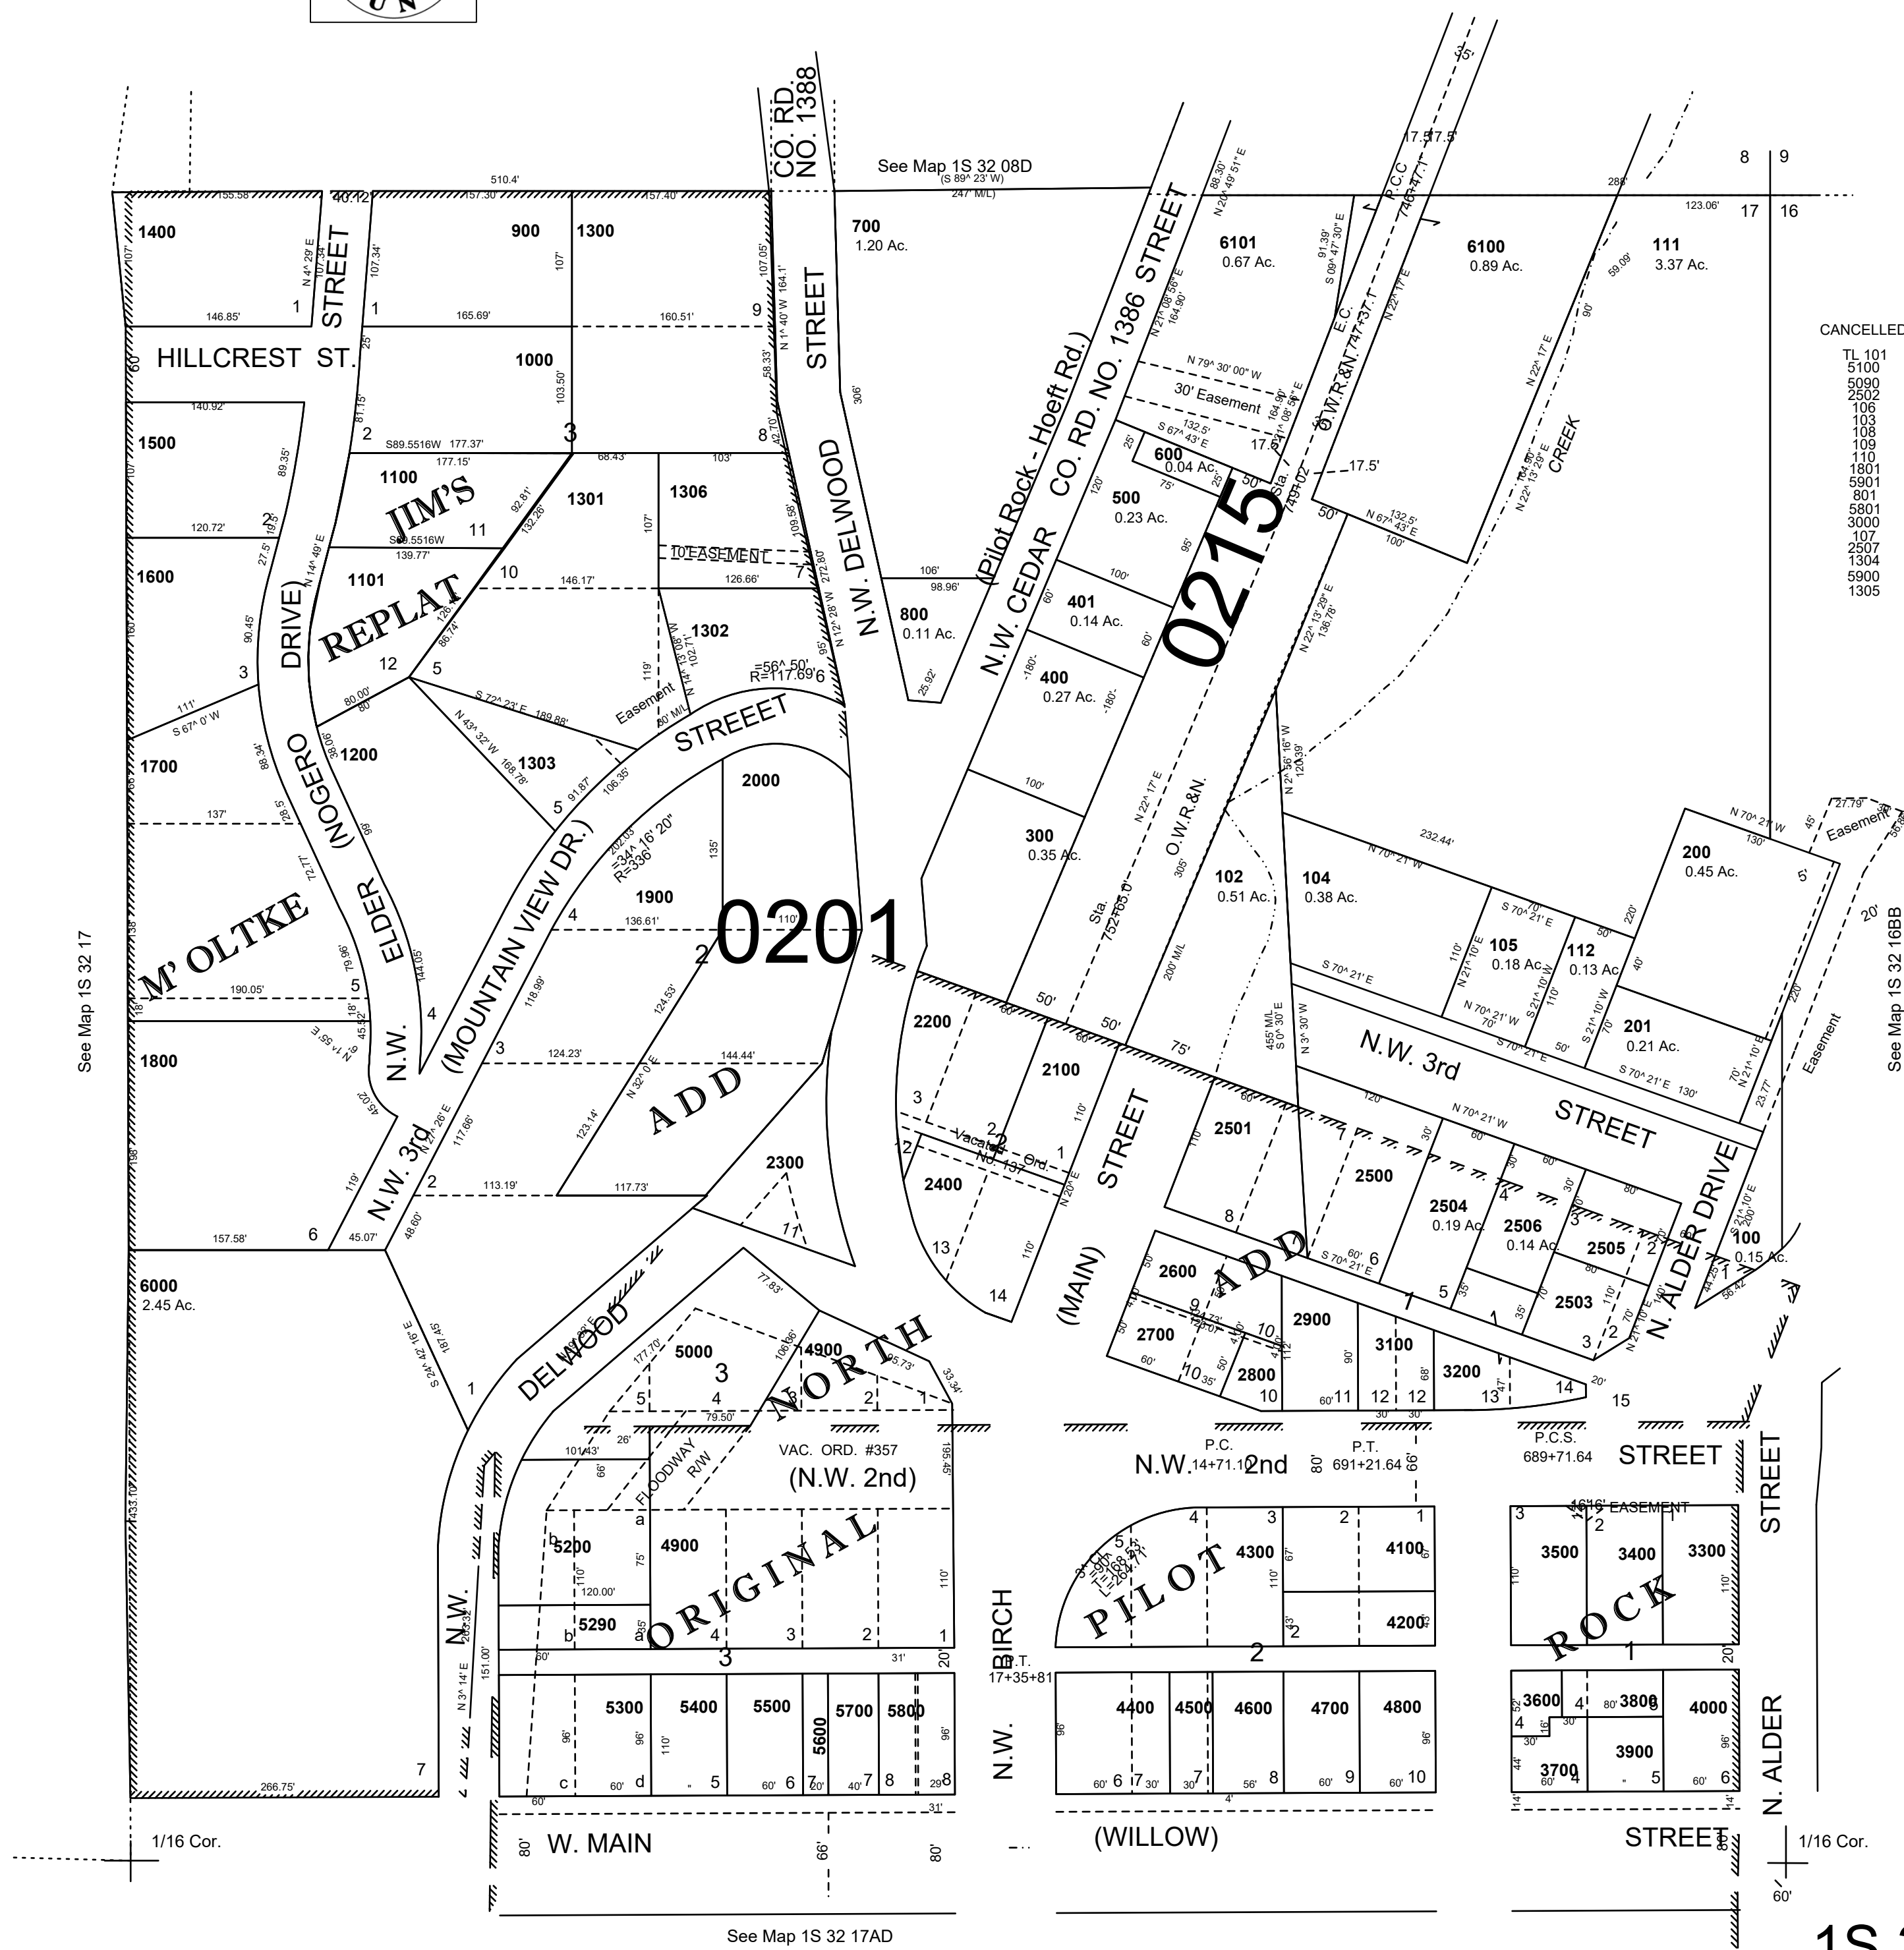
See Map 1S 32 08D
(S 89^ 23' W)
247' M/L

CO. RD. NO. 1388

510.4'
155.58'
40.12'
157.30'
157.40'

1400
900
1300
700
1.20 Ac.
6101
0.67 Ac.
6100
0.89 Ac.
111
3.37 Ac.

8 9
17 16
123.06'
288'

HILLCREST ST.
STREET
N.W. DELWOOD
STREET

1000
1500
1100
1301
1306
1101
1302
1600
1200
1303
1700
2000
1900
1800
6000
2.45 Ac.

JIM'S REPLAT
M' OLTKE
ADD
NORTH
ORIGINAL
PILOT
ROCK

(NOGERO) DRIVE
N.W. ELDER
(MOUNTAIN VIEW DR.)
STREEET
N.W. 3rd
DELWOOD

10'EASEMENT
Easement
=56^50'
R=117.69'
=34^16'20"
R=336'

0201
0215

(Pilot Rock - Hoeft Rd.)
N.W. CEDAR CO. RD. NO. 1386 STREET

800
0.11 Ac.
600
0.04 Ac.
500
0.23 Ac.
401
0.14 Ac.
400
0.27 Ac.
300
0.35 Ac.
30' Easement
O.W.R.&N.
Sta. 752+65.0
Sta. 749+02
E.C.
P.C.C.
CREEK

102
0.51 Ac.
104
0.38 Ac.
105
0.18 Ac.
112
0.13 Ac.
200
0.45 Ac.
201
0.21 Ac.
100
0.15 Ac.

CANCELLED
TL 101
5100
5090
2502
106
103
108
109
110
1801
5901
801
5801
3000
107
2507
1304
5900
1305

N.W. 3rd STREET
N. ALDER DRIVE
Easement

2200
2100
2400
Vacated Ord. No. 137
2501
2500
2504
0.19 Ac.
2506
0.14 Ac.
2505
2503
2600
2700
2800
2900
3100
3200
2300
5000
4900
ADD

(MAIN) STREET

See Map 1S 32 17
See Map 1S 32 16BB

VAC. ORD. #357
(N.W. 2nd)
FLOODWAY R/W
N.W. 2nd STREET
P.C. 14+71.12
P.T. 691+21.64
P.C.S. 689+71.64

5200
4900
5290
4300
4100
4200
3500
3400
3300
10' EASEMENT

5300
5400
5500
5600
5700
5800
4400
4500
4600
4700
4800
3600
3800
4000
3700
3900

N.W. BIRCH
P.T. 17+35+81
N. ALDER STREET
STREET
N.W.

1/16 Cor.
W. MAIN
(WILLOW)
STREET
1/16 Cor.

See Map 1S 32 17AD
1S 3